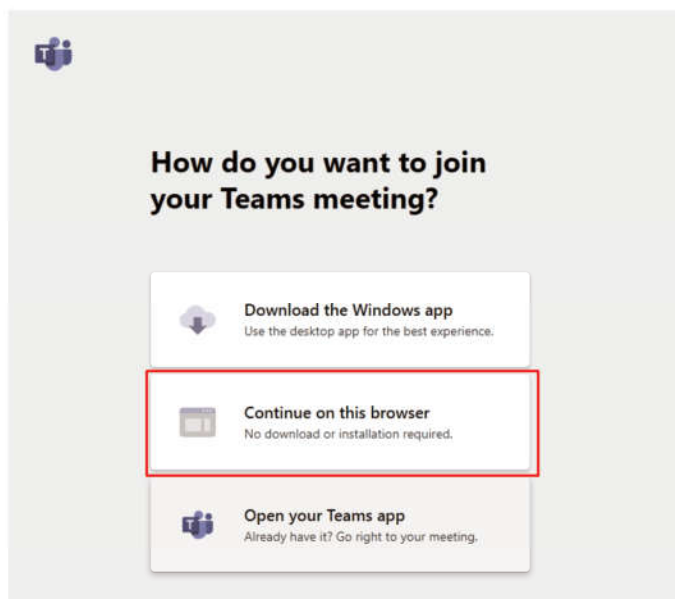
How do you want to join your Teams meeting?

Download the Windows app
Use the desktop app for the best experience.

Continue on this browser
No download or installation required.

Open your Teams app
Already have it? Go right to your meeting.